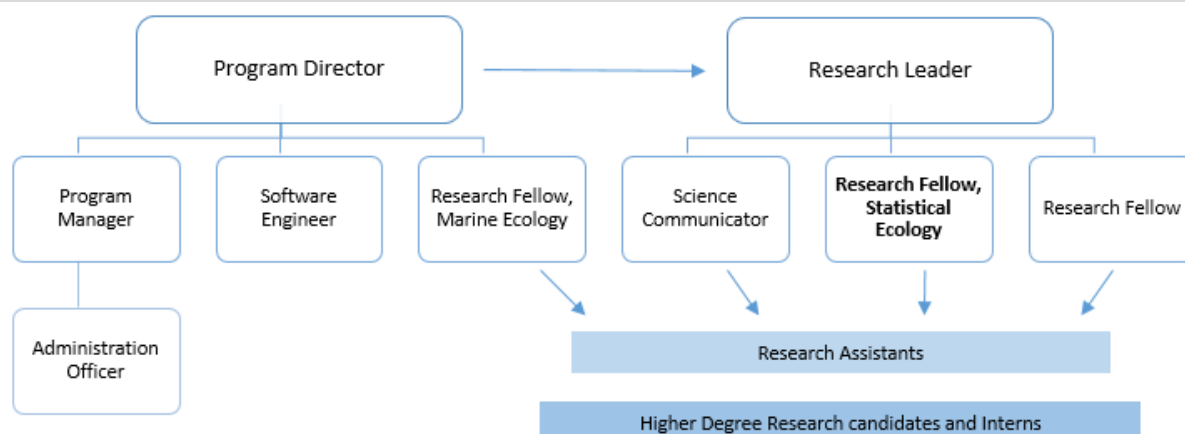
Program Director

Research Leader

Program Manager

Software Engineer

Research Fellow, Marine Ecology

Science Communicator

**Research Fellow, Statistical Ecology**

Research Fellow

Administration Officer

Research Assistants

Higher Degree Research candidates and Interns